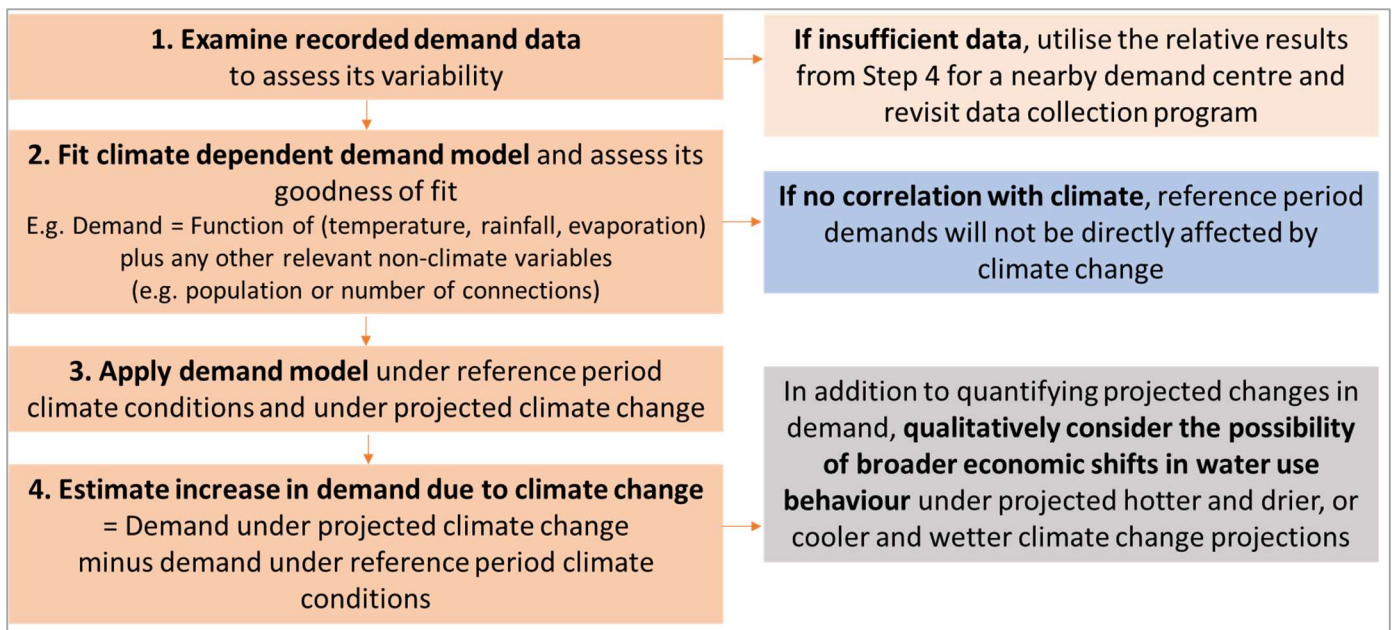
1. Examine recorded demand data to assess its variability

If insufficient data, utilise the relative results from Step 4 for a nearby demand centre and revisit data collection program

2. Fit climate dependent demand model and assess its goodness of fit
E.g. Demand = Function of (temperature, rainfall, evaporation) plus any other relevant non-climate variables (e.g. population or number of connections)

If no correlation with climate, reference period demands will not be directly affected by climate change

3. Apply demand model under reference period climate conditions and under projected climate change

4. Estimate increase in demand due to climate change
= Demand under projected climate change minus demand under reference period climate conditions

In addition to quantifying projected changes in demand, qualitatively consider the possibility of broader economic shifts in water use behaviour under projected hotter and drier, or cooler and wetter climate change projections